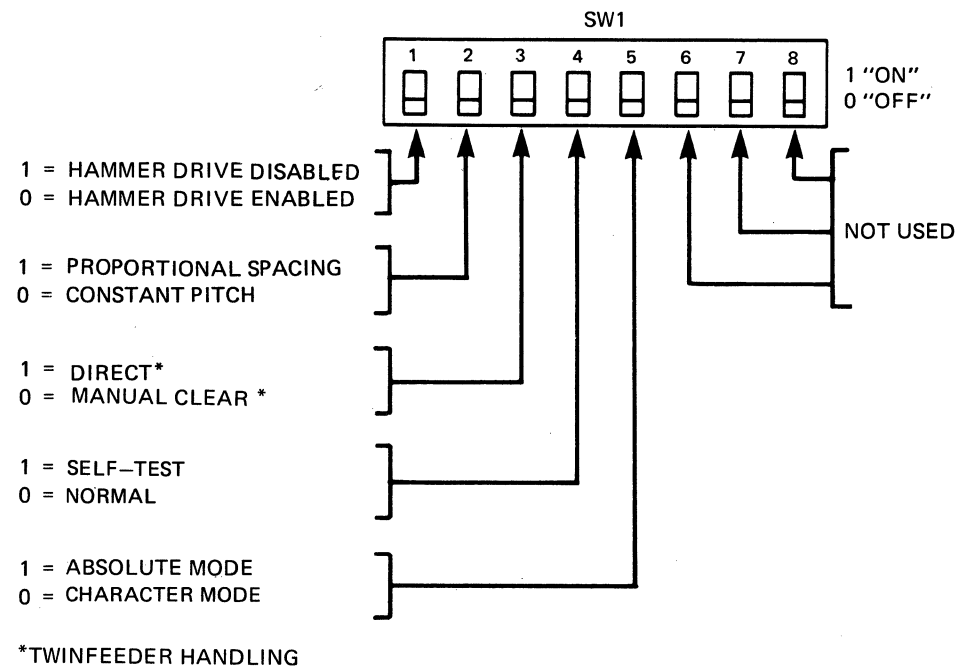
SW1

1 2 3 4 5 6 7 8

1 "ON"
0 "OFF"

1 = HAMMER DRIVE DISABLED
0 = HAMMER DRIVE ENABLED

1 = PROPORTIONAL SPACING
0 = CONSTANT PITCH

1 = DIRECT*
0 = MANUAL CLEAR *

1 = SELF–TEST
0 = NORMAL

1 = ABSOLUTE MODE
0 = CHARACTER MODE

NOT USED

*TWINFEEDER HANDLING